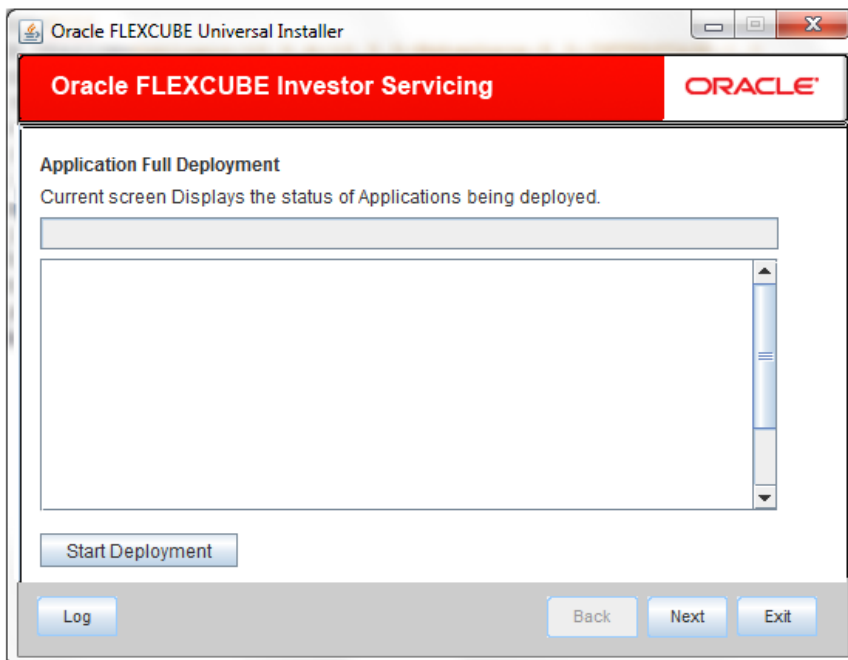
Oracle FLEXCUBE Universal Installer

Oracle FLEXCUBE Investor Servicing

ORACLE

Application Full Deployment

Current screen Displays the status of Applications being deployed.

Start Deployment

Log

Back

Next

Exit